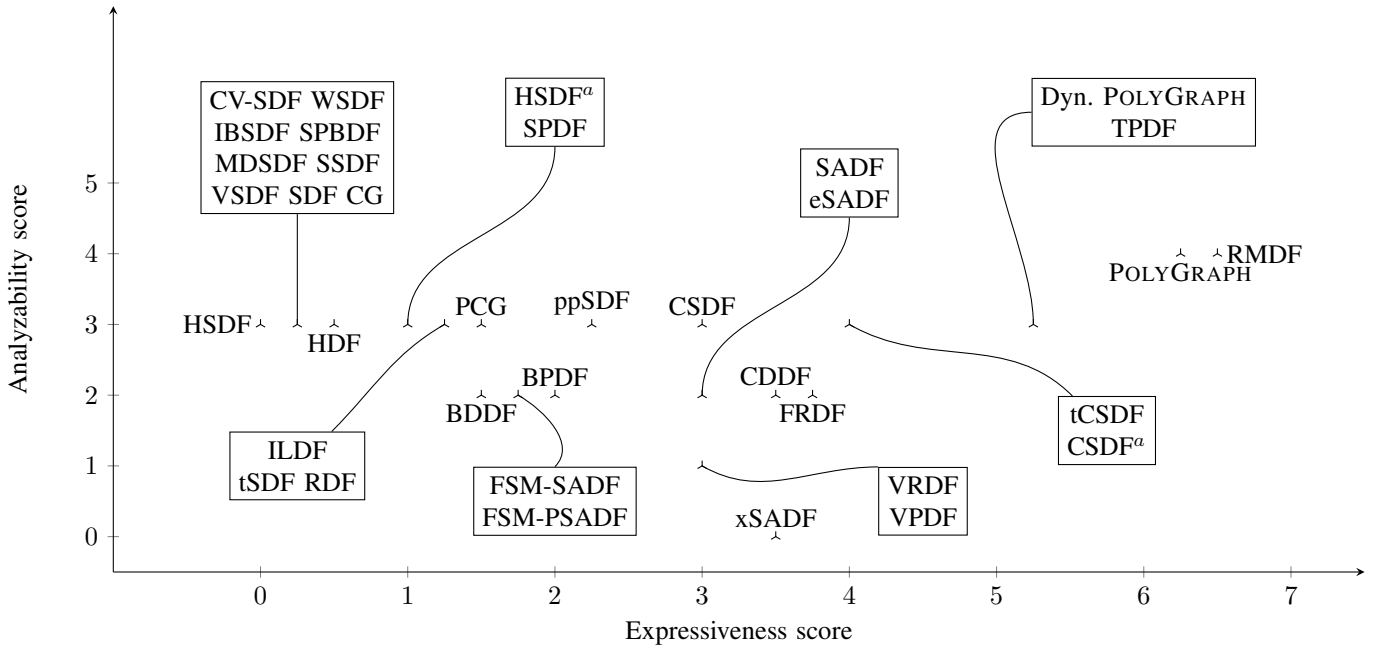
CV-SDF WSDF
IBSDF SPBDF
MDSDF SSDF
VSDF SDF CG

HSDF$^a$
SPDF

Dyn. POLYGRAPH
TPDF

SADF
eSADF

5
4
3
2
1
0

Analyzability score

HSDF
HDF
PCG
ppSDF
CSDF
POLYGRAPH
RMDF
BPDF
BDDF
CDDF
FRDF
xSADF

ILDF
tSDF RDF

FSM-SADF
FSM-PSADF

VRDF
VPDF

tCSDF
CSDF$^a$

0
1
2
3
4
5
6
7

Expressiveness score